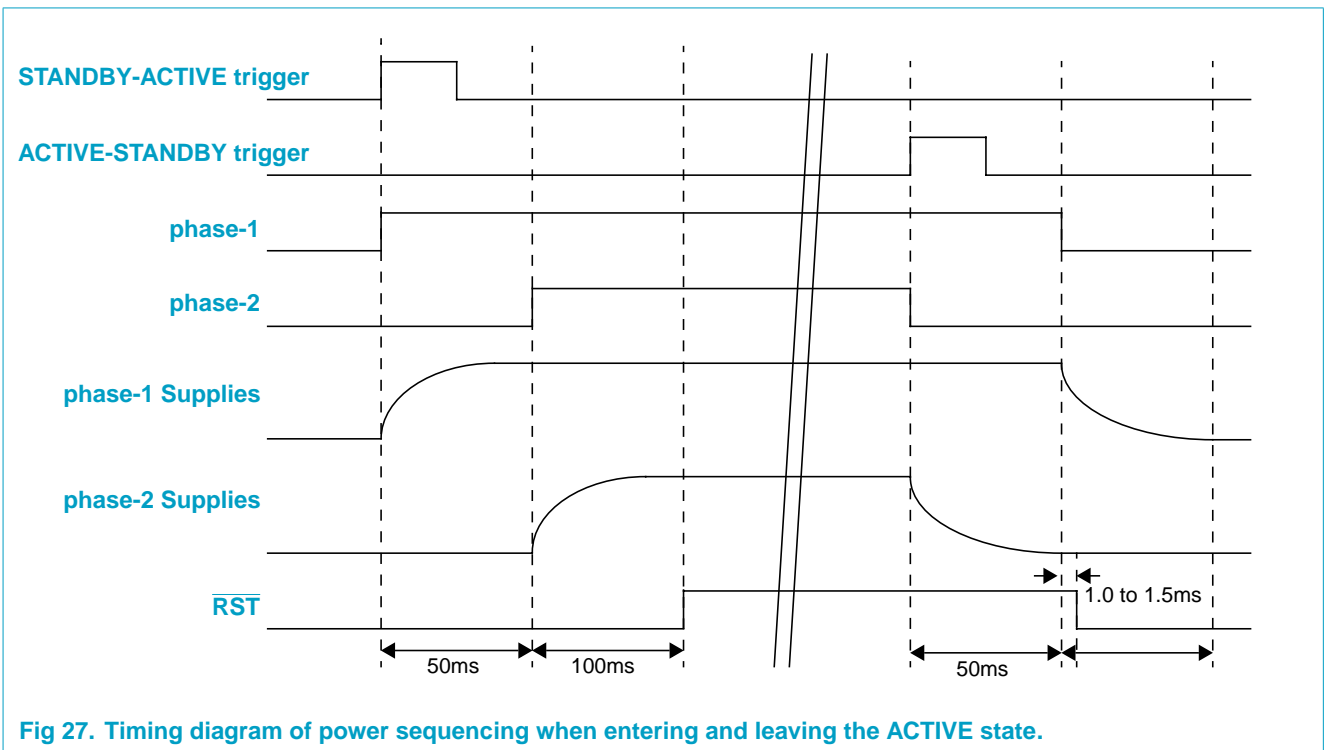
STANDBY-ACTIVE trigger

ACTIVE-STANDBY trigger

phase-1

phase-2

phase-1 Supplies

phase-2 Supplies

$\overline{RST}$

1.0 to 1.5ms

50ms

100ms

50ms

Fig 27. Timing diagram of power sequencing when entering and leaving the ACTIVE state.